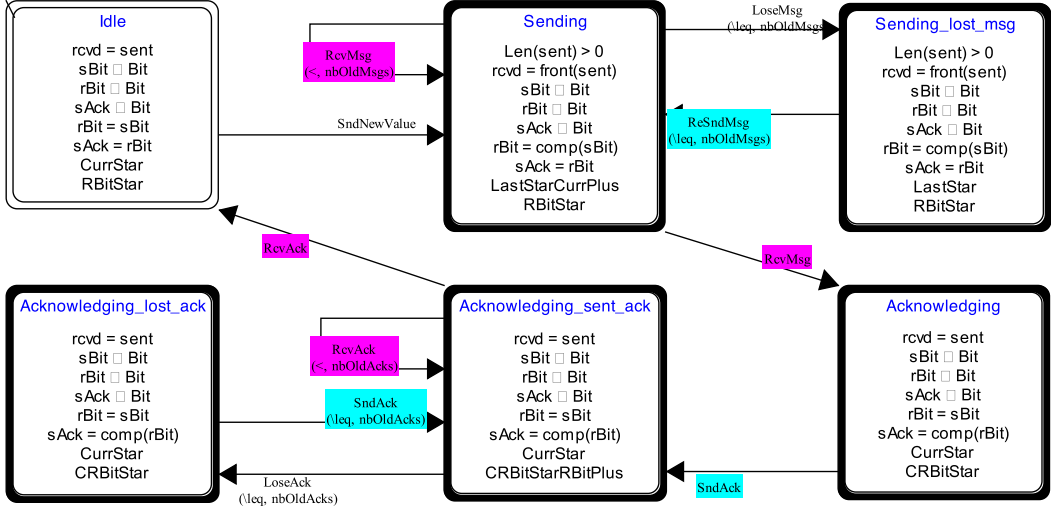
Idle
rcvd = sent
sBit □ Bit
rBit □ Bit
sAck □ Bit
rBit = sBit
sAck = rBit
CurrStar
RBitStar

RcvMsg
(<, nbOldMsgs)

SndNewValue

Sending
Len(sent) > 0
rcvd = front(sent)
sBit □ Bit
rBit □ Bit
sAck □ Bit
rBit = comp(sBit)
sAck = rBit
LastStarCurrPlus
RBitStar

LoseMsg
(\leq, nbOldMsgs)

ReSndMsg
(\leq, nbOldMsgs)

Sending_lost_msg
Len(sent) > 0
rcvd = front(sent)
sBit □ Bit
rBit □ Bit
sAck □ Bit
rBit = comp(sBit)
sAck = rBit
LastStar
RBitStar

RcvAck

RcvMsg

Acknowledging_lost_ack
rcvd = sent
sBit □ Bit
rBit □ Bit
sAck □ Bit
rBit = sBit
sAck = comp(rBit)
CurrStar
CRBitStar

RcvAck
(<, nbOldAcks)

SndAck
(\leq, nbOldAcks)

Acknowledging_sent_ack
rcvd = sent
sBit □ Bit
rBit □ Bit
sAck □ Bit
rBit = sBit
sAck = comp(rBit)
CurrStar
CRBitStarRBitPlus

LoseAck
(\leq, nbOldAcks)

SndAck

Acknowledging
rcvd = sent
sBit □ Bit
rBit □ Bit
sAck □ Bit
rBit = sBit
sAck = comp(rBit)
CurrStar
CRBitStar